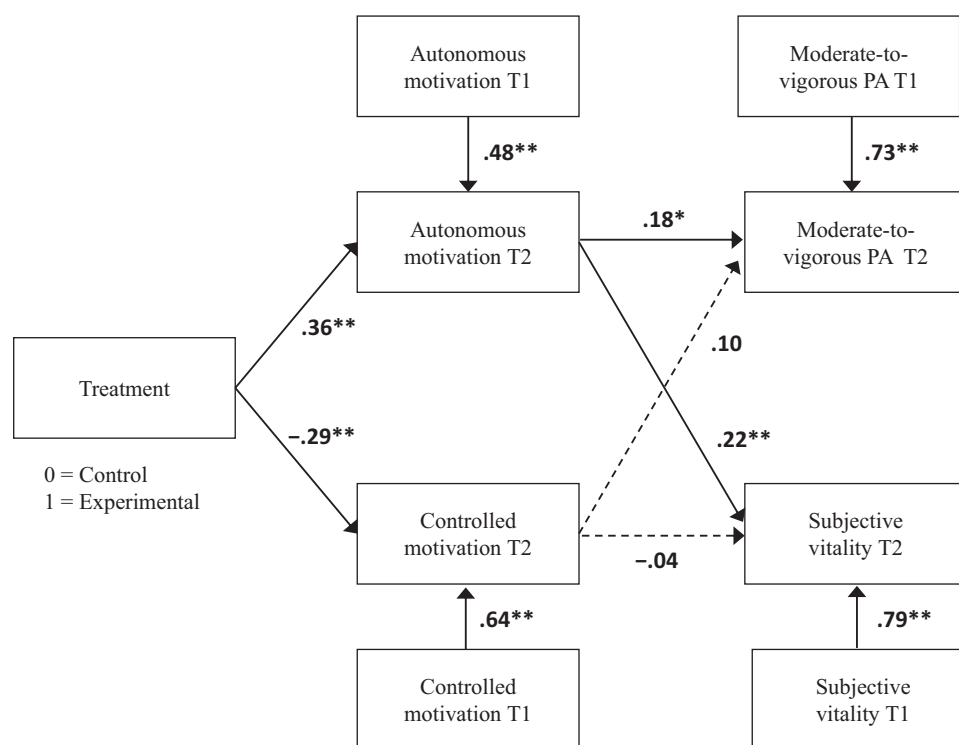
Autonomous motivation T1

Moderate-to-vigorous PA T1

.48**

.73**

Autonomous motivation T2

.18*

Moderate-to-vigorous PA T2

.36**

.10

Treatment

–.29**

.22**

0 = Control
1 = Experimental

Controlled motivation T2

Subjective vitality T2

–.04

.64**

.79**

Controlled motivation T1

Subjective vitality T1